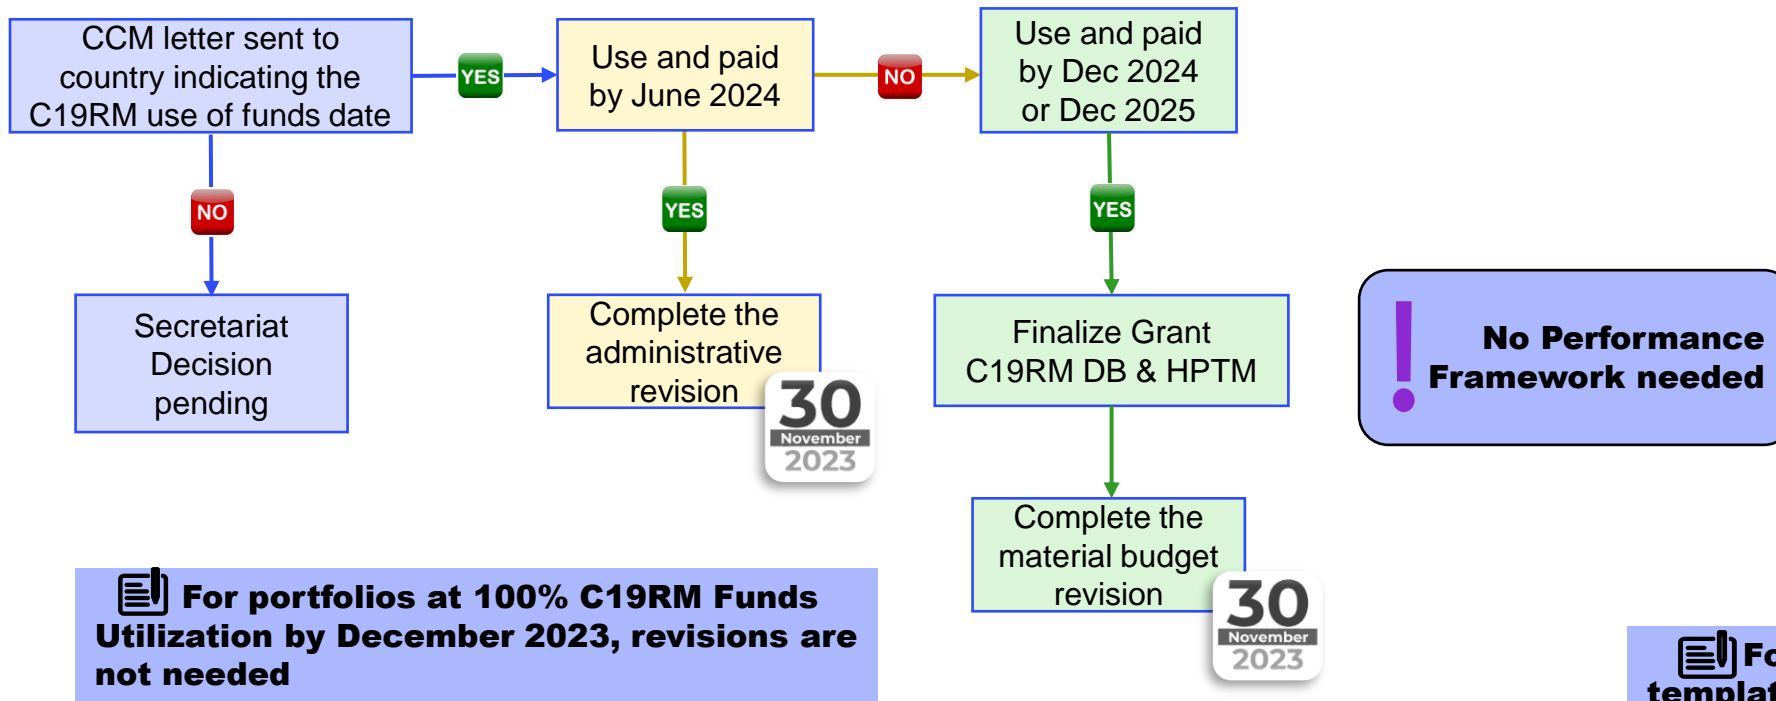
CCM letter sent to country indicating the C19RM use of funds date

YES

Use and paid by June 2024

NO

Use and paid by Dec 2024 or Dec 2025

NO

YES

YES

Secretariat Decision pending

Complete the administrative revision

30 November 2023

Finalize Grant C19RM DB & HPTM

! No Performance Framework needed

Complete the material budget revision

30 November 2023

For portfolios at 100% C19RM Funds Utilization by December 2023, revisions are not needed

Fo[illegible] templat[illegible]